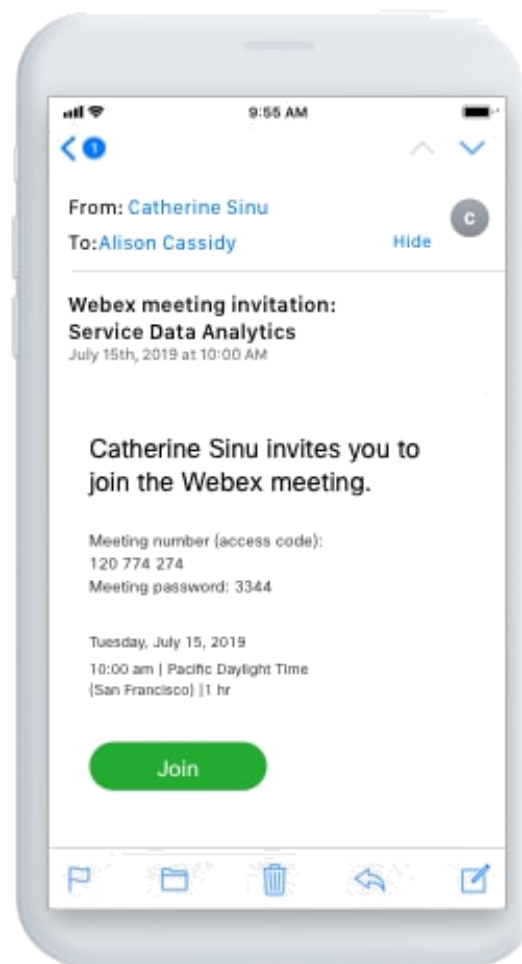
9:55 AM

1

From: Catherine Sinu

To:Alison Cassidy

Hide

C

Webex meeting invitation: Service Data Analytics
July 15th, 2019 at 10:00 AM

Catherine Sinu invites you to join the Webex meeting.

Meeting number (access code): 120 774 274
Meeting password: 3344

Tuesday, July 15, 2019
10:00 am | Pacific Daylight Time (San Francisco) |1 hr

Join